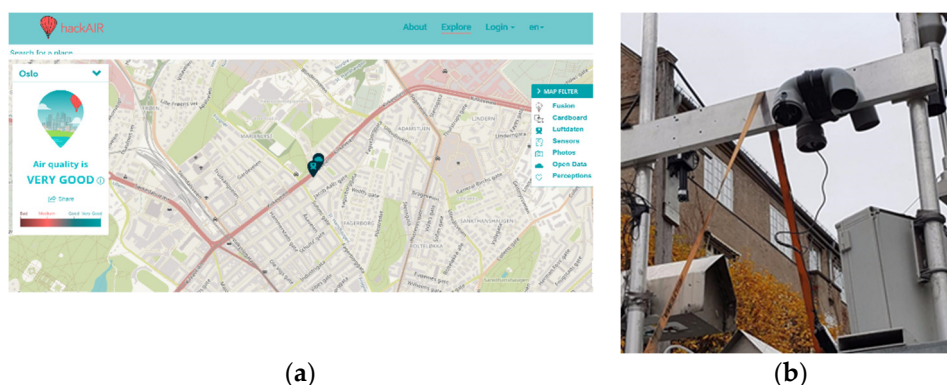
hackAIR

About Explore Login en

Search for a place

Oslo

Air quality is
VERY GOOD

Share

Bad Medium Good Very Good

MAP FILTER
Fusion
Cardboard
Luftdaten
Sensors
Photos
Open Data
Perceptions

(a)

(b)